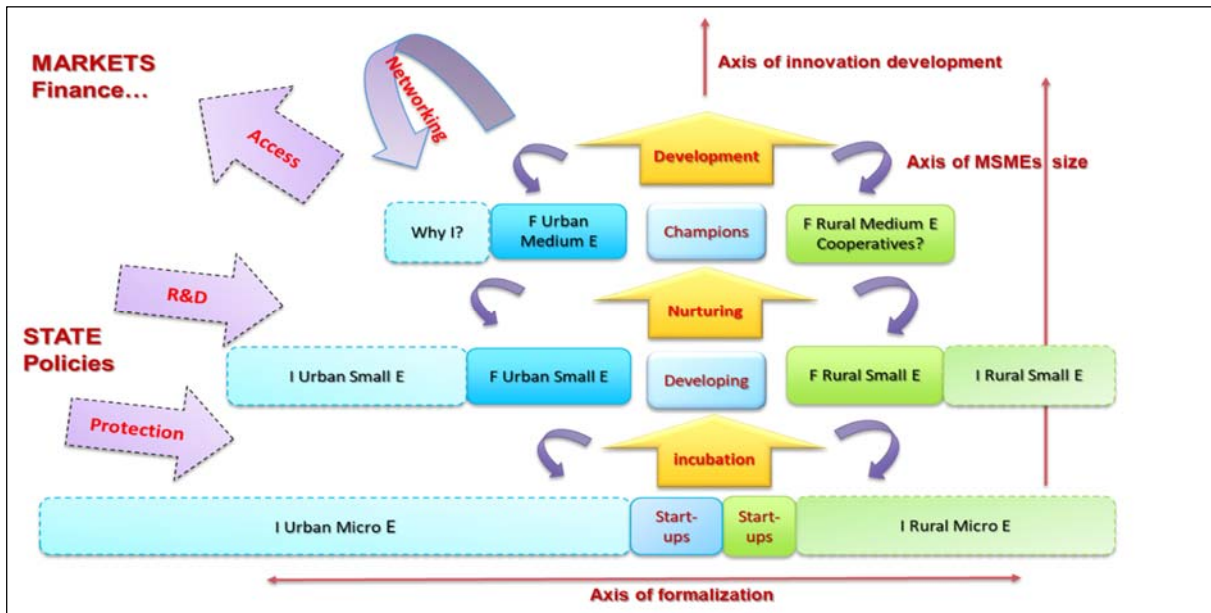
MARKETS
Finance...

Networking

Access

Axis of innovation development

Development

Axis of MSMEs size

Why I?

F Urban Medium E

Champions

F Rural Medium E Cooperatives?

R&D

Nurturing

STATE
Policies

I Urban Small E

F Urban Small E

Developing

F Rural Small E

I Rural Small E

Protection

incubation

I Urban Micro E

Start-ups

Start-ups

I Rural Micro E

Axis of formalization